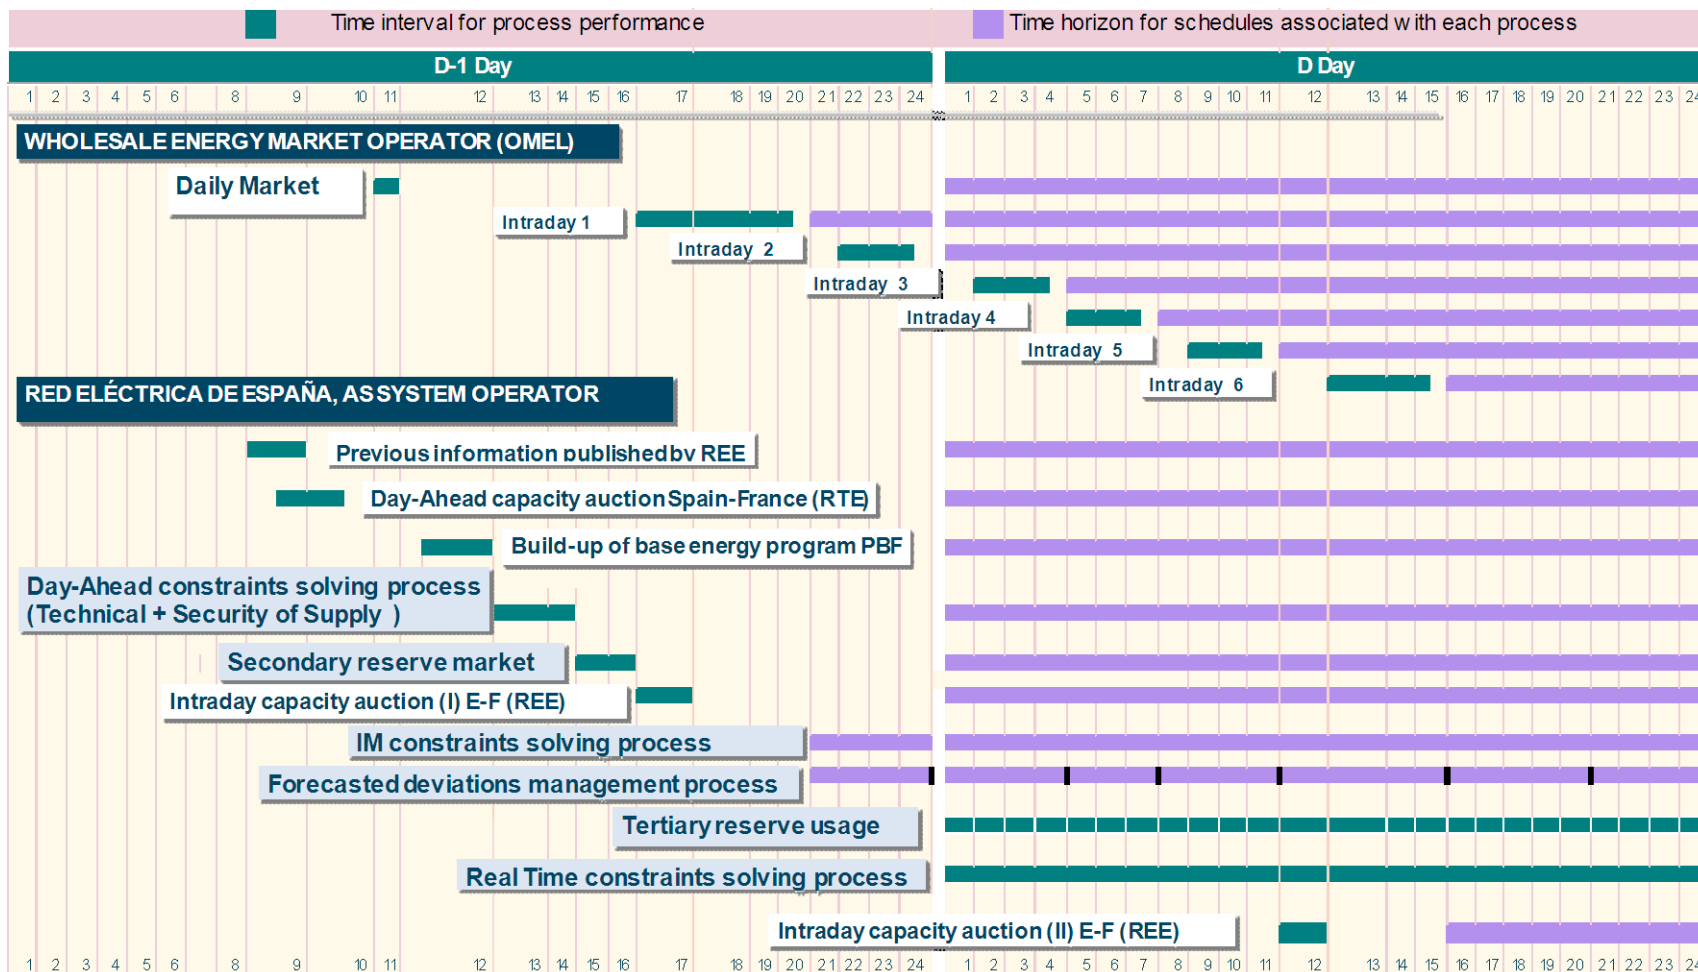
Time interval for process performance

Time horizon for schedules associated w ith each process

D-1 Day

D Day

1 2 3 4 5 6 8 9 10 11 12 13 14 15 16 17 18 19 20 21 22 23 24

1 2 3 4 5 6 7 8 9 10 11 12 13 14 15 16 17 18 19 20 21 22 23 24

WHOLESALE ENERGY MARKET OPERATOR (OMEL)

Daily Market

Intraday 1

Intraday 2

Intraday 3

Intraday 4

Intraday 5

Intraday 6

RED ELÉCTRICA DE ESPAÑA, AS SYSTEM OPERATOR

Previous information published by REE

Day-Ahead capacity auction Spain-France (RTE)

Build-up of base energy program PBF

Day-Ahead constraints solving process (Technical + Security of Supply )

Secondary reserve market

Intraday capacity auction (I) E-F (REE)

IM constraints solving process

Forecasted deviations management process

Tertiary reserve usage

Real Time constraints solving process

Intraday capacity auction (II) E-F (REE)

1 2 3 4 5 6 8 9 10 11 12 13 14 15 16 17 18 19 20 21 22 23 24

1 2 3 4 5 6 7 8 9 10 11 12 13 14 15 16 17 18 19 20 21 22 23 24